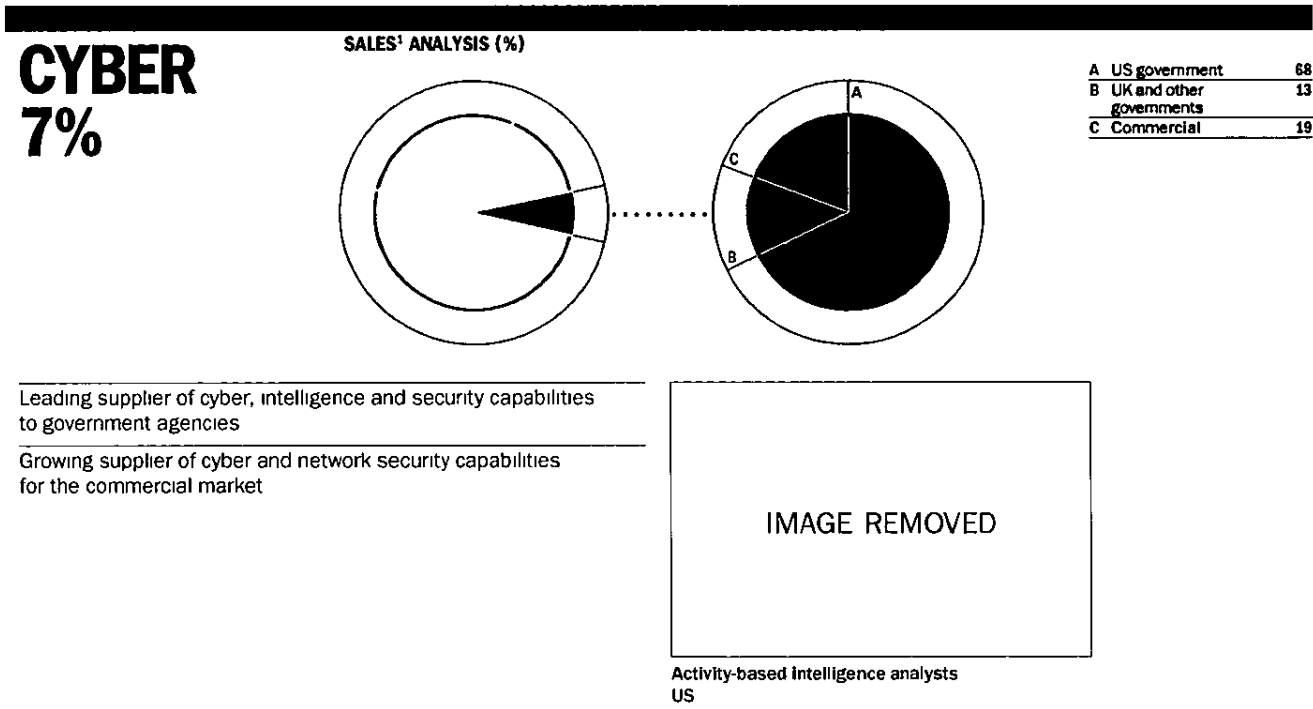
CYBER
7%

SALES$^1$ ANALYSIS (%)

A
C
B

| | | |
|---|---|---|
| A | US government | 68 |
| B | UK and other governments | 13 |
| C | Commercial | 19 |

Leading supplier of cyber, intelligence and security capabilities to government agencies

Growing supplier of cyber and network security capabilities for the commercial market

IMAGE REMOVED

Activity-based intelligence analysts
US